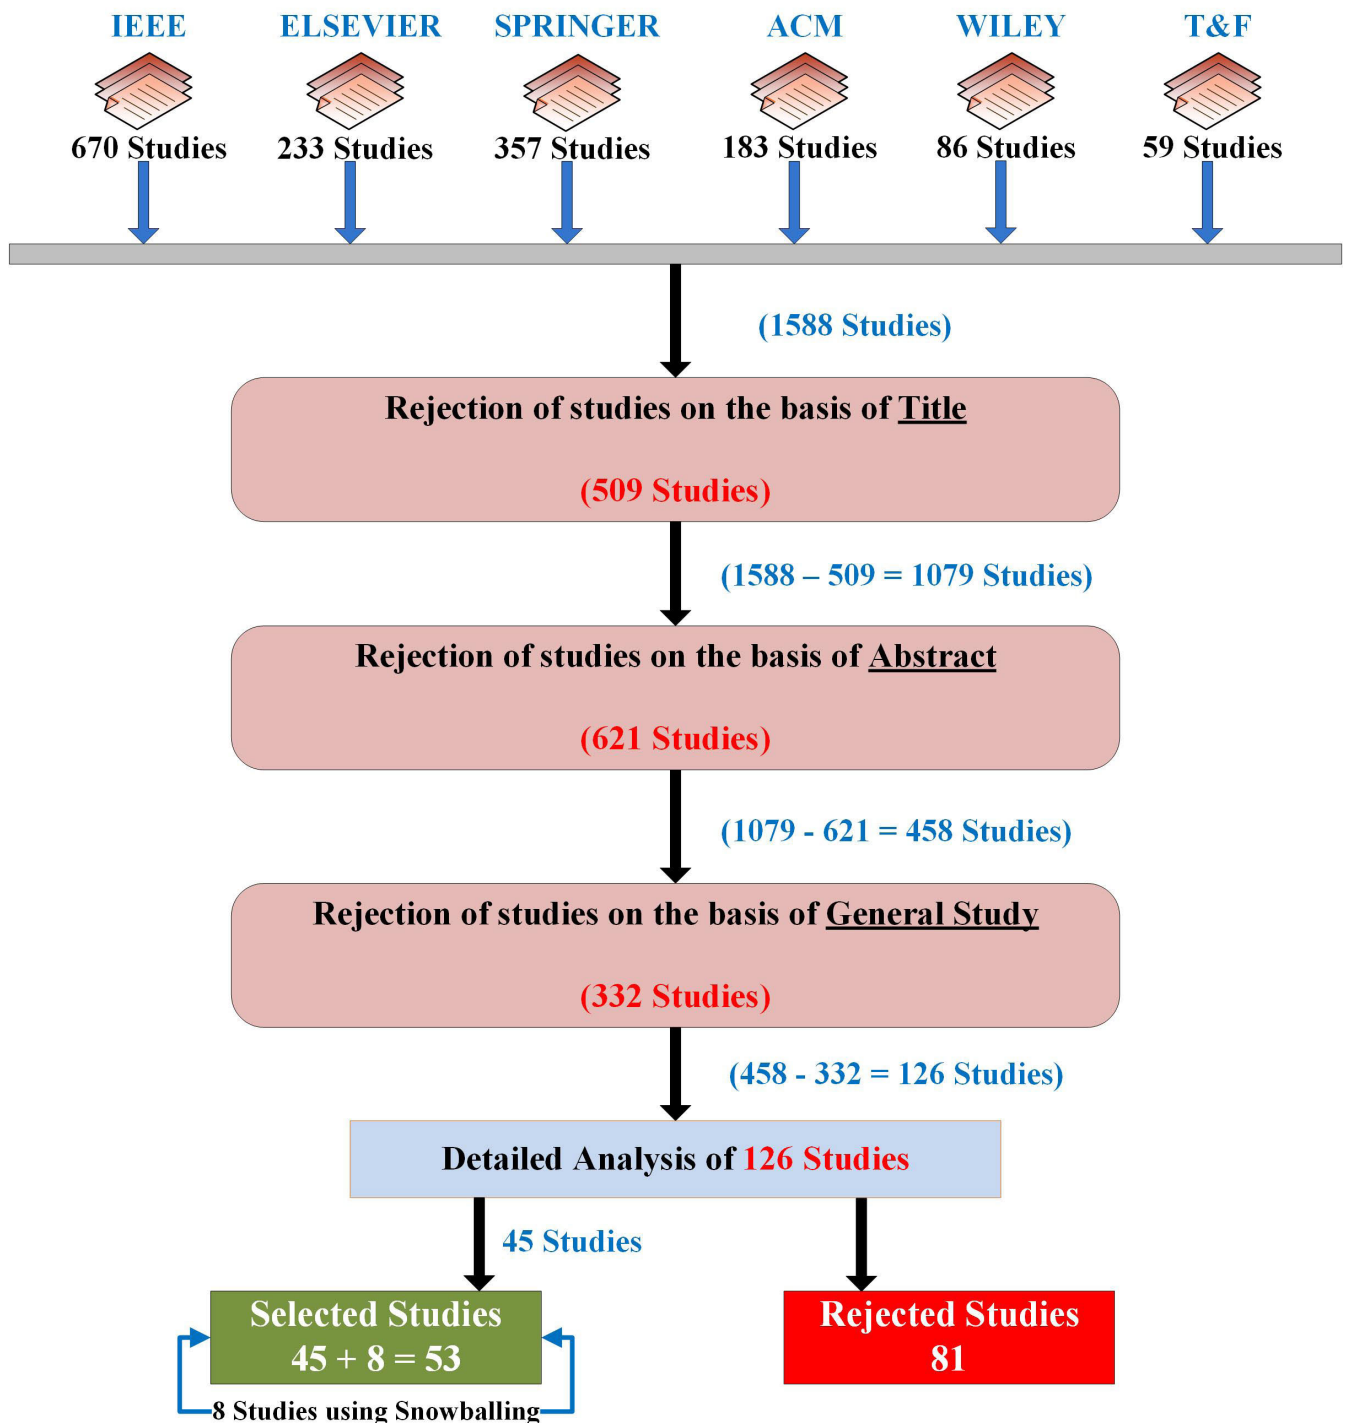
IEEE
670 Studies

ELSEVIER
233 Studies

SPRINGER
357 Studies

ACM
183 Studies

WILEY
86 Studies

T&F
59 Studies

(1588 Studies)

Rejection of studies on the basis of Title

(509 Studies)

(1588 – 509 = 1079 Studies)

Rejection of studies on the basis of Abstract

(621 Studies)

(1079 - 621 = 458 Studies)

Rejection of studies on the basis of General Study

(332 Studies)

(458 - 332 = 126 Studies)

Detailed Analysis of 126 Studies

45 Studies

Selected Studies
45 + 8 = 53

8 Studies using Snowballing

Rejected Studies
81